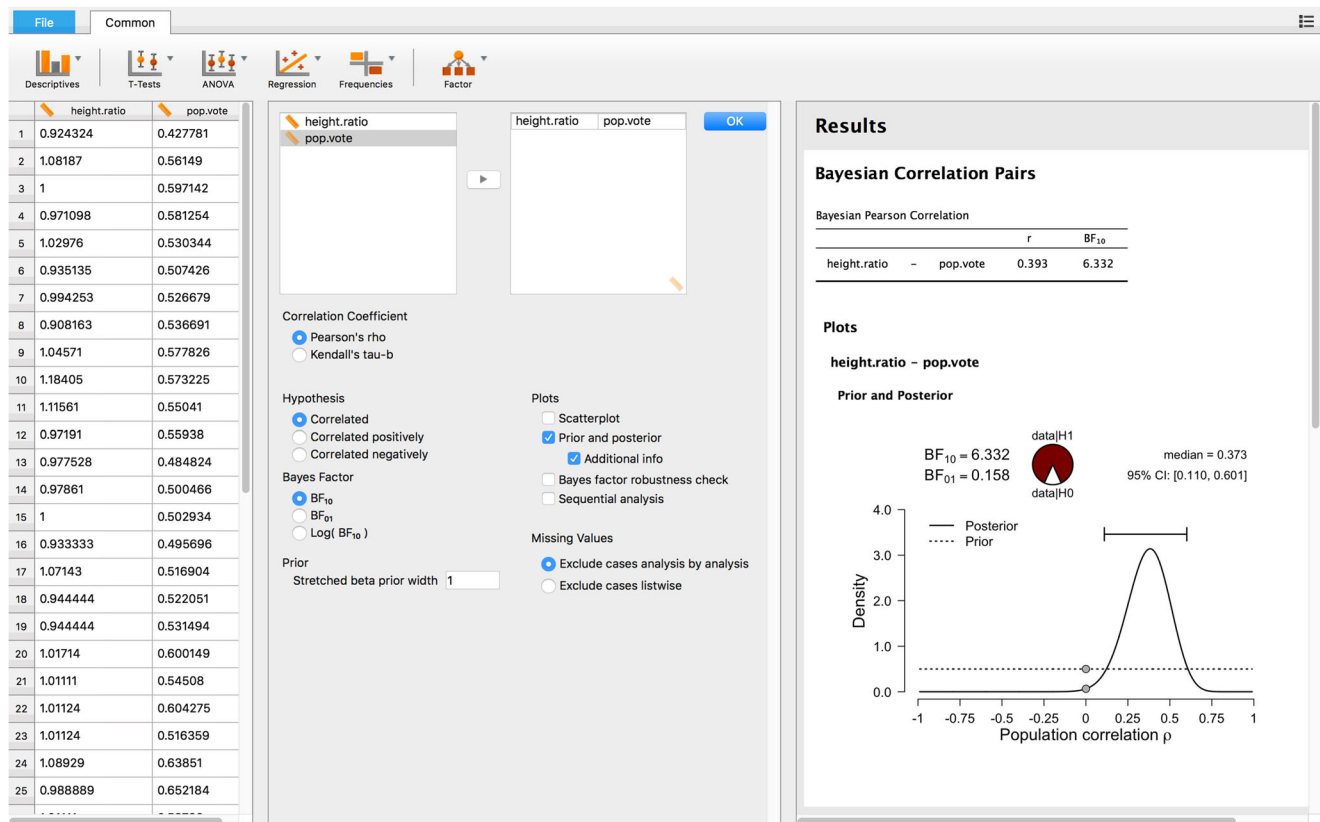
File Common

Descriptives T-Tests ANOVA Regression Frequencies Factor

| | height.ratio | pop.vote |
|---|---|---|
| 1 | 0.924324 | 0.427781 |
| 2 | 1.08187 | 0.56149 |
| 3 | 1 | 0.597142 |
| 4 | 0.971098 | 0.581254 |
| 5 | 1.02976 | 0.530344 |
| 6 | 0.935135 | 0.507426 |
| 7 | 0.994253 | 0.526679 |
| 8 | 0.908163 | 0.536691 |
| 9 | 1.04571 | 0.577826 |
| 10 | 1.18405 | 0.573225 |
| 11 | 1.11561 | 0.55041 |
| 12 | 0.97191 | 0.55938 |
| 13 | 0.977528 | 0.484824 |
| 14 | 0.97861 | 0.500466 |
| 15 | 1 | 0.502934 |
| 16 | 0.933333 | 0.495696 |
| 17 | 1.07143 | 0.516904 |
| 18 | 0.944444 | 0.522051 |
| 19 | 0.944444 | 0.531494 |
| 20 | 1.01714 | 0.600149 |
| 21 | 1.01111 | 0.54508 |
| 22 | 1.01124 | 0.604275 |
| 23 | 1.01124 | 0.516359 |
| 24 | 1.08929 | 0.63851 |
| 25 | 0.988889 | 0.652184 |

height.ratio
pop.vote

height.ratio pop.vote

OK

Correlation Coefficient
Pearson's rho
Kendall's tau-b

Hypothesis
Correlated
Correlated positively
Correlated negatively

Bayes Factor
$BF_{10}$
$BF_{01}$
Log( $BF_{10}$ )

Prior
Stretched beta prior width 1

Plots
Scatterplot
Prior and posterior
Additional info
Bayes factor robustness check
Sequential analysis

Missing Values
Exclude cases analysis by analysis
Exclude cases listwise

Results

Bayesian Correlation Pairs

Bayesian Pearson Correlation

| | | | r | $BF_{10}$ |
|---|---|---|---|---|
| height.ratio | – | pop.vote | 0.393 | 6.332 |

Plots

height.ratio - pop.vote

Prior and Posterior

$BF_{10} = 6.332$
$BF_{01} = 0.158$
data|H1
data|H0
median = 0.373
95% CI: [0.110, 0.601]

Posterior
Prior

Density
4.0 3.0 2.0 1.0 0.0
-1 -0.75 -0.5 -0.25 0 0.25 0.5 0.75 1
Population correlation ρ